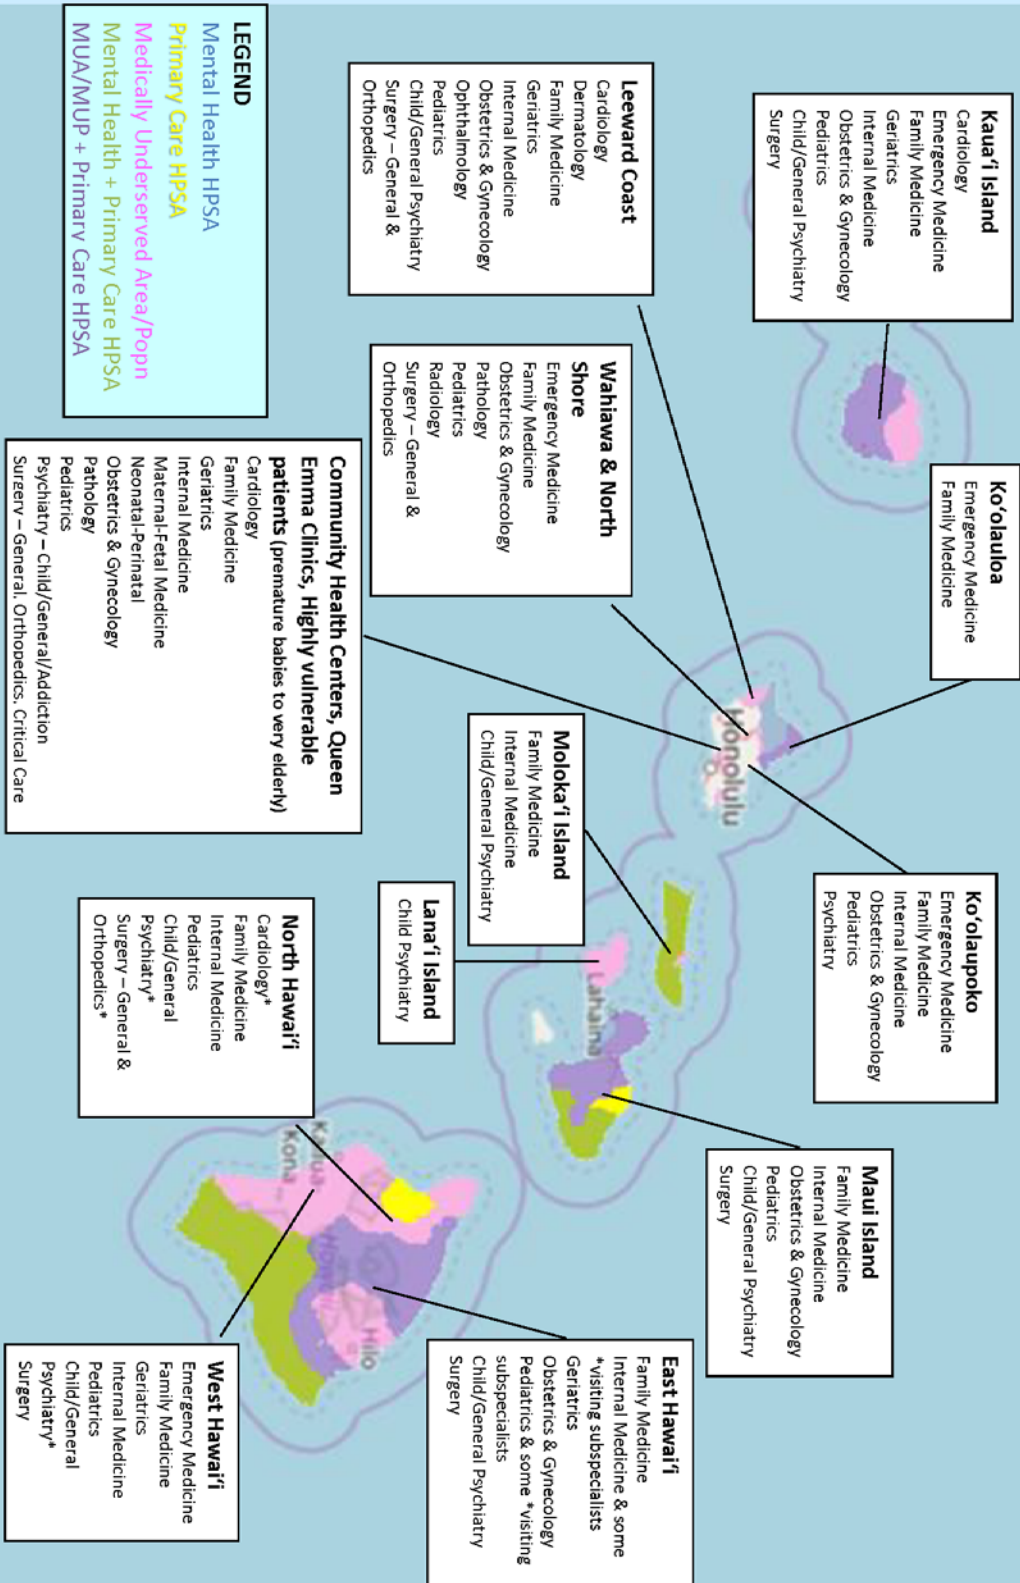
LEGEND
Mental Health HPSA
Primary Care HPSA
Medically Underserved Area/Popn
Mental Health + Primary Care HPSA
MUA/MUP + Primary Care HPSA

Kaua'i Island
Cardiology
Emergency Medicine
Family Medicine
Geriatrics
Internal Medicine
Obstetrics & Gynecology
Pediatrics
Child/General Psychiatry
Surgery

Leeward Coast
Cardiology
Dermatology
Family Medicine
Geriatrics
Internal Medicine
Obstetrics & Gynecology
Ophthalmology
Pediatrics
Child/General Psychiatry
Surgery – General &
Orthopedics

Wahiawa & North Shore
Emergency Medicine
Family Medicine
Obstetrics & Gynecology
Pathology
Pediatrics
Radiology
Surgery – General &
Orthopedics

Ko'olauloa
Emergency Medicine
Family Medicine

Community Health Centers, Queen Emma Clinics, Highly vulnerable patients (premature babies to very elderly)
Cardiology
Family Medicine
Geriatrics
Internal Medicine
Maternal-Fetal Medicine
Neonatal-Perinatal
Obstetrics & Gynecology
Pathology
Pediatrics
Psychiatry – Child/General/Addiction
Surgery – General, Orthopedics, Critical Care

Moloka'i Island
Family Medicine
Internal Medicine
Child/General Psychiatry

Ko'olaupoko
Emergency Medicine
Family Medicine
Internal Medicine
Obstetrics & Gynecology
Pediatrics
Psychiatry

Honolulu

Lana'i Island
Child Psychiatry

Lahaina

North Hawai'i
Cardiology*
Family Medicine
Internal Medicine
Pediatrics
Child/General
Psychiatry*
Surgery – General &
Orthopedics*

Maui Island
Family Medicine
Internal Medicine
Obstetrics & Gynecology
Pediatrics
Child/General Psychiatry
Surgery

Kailua
Kona
Hilo

East Hawai'i
Family Medicine
Internal Medicine & some
*visiting subspecialists
Geriatrics
Obstetrics & Gynecology
Pediatrics & some *visiting
subspecialists
Child/General Psychiatry
Surgery

West Hawai'i
Emergency Medicine
Family Medicine
Geriatrics
Internal Medicine
Pediatrics
Child/General
Psychiatry*
Surgery